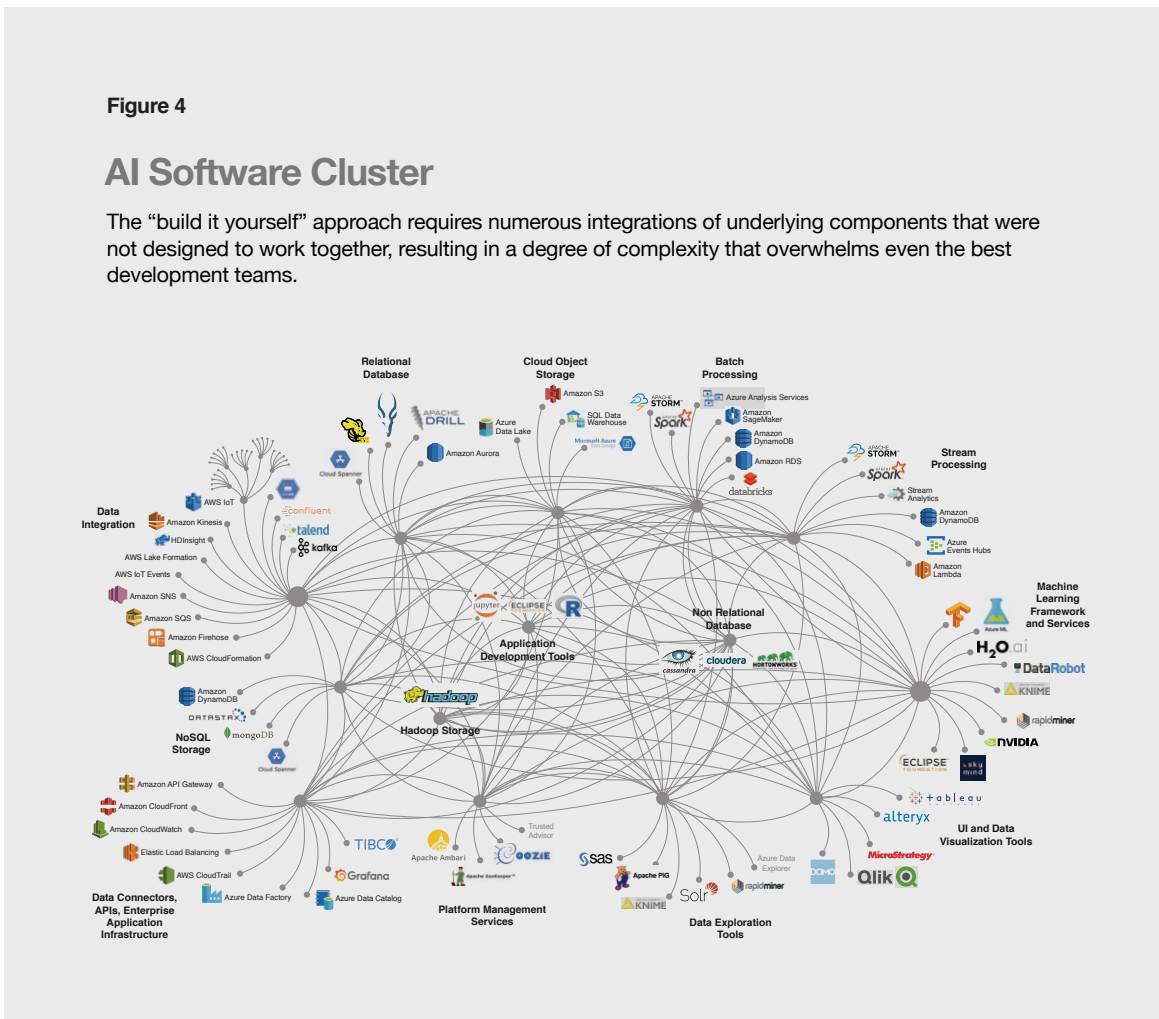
Figure 4

AI Software Cluster

The “build it yourself” approach requires numerous integrations of underlying components that were not designed to work together, resulting in a degree of complexity that overwhelms even the best development teams.

Relational Database

Cloud Spanner

APACHE DRILL

Amazon Aurora

Cloud Object Storage

Amazon S3

Azure Data Lake

SQL Data Warehouse

Microsoft Azure

Batch Processing

APACHE STORM

Spark

Azure Analysis Services

Amazon SageMaker

Amazon DynamoDB

Amazon RDS

databricks

APACHE STORM

Spark

Stream Processing

Stream Analytics

Amazon DynamoDB

Azure Events Hubs

Amazon Lambda

Data Integration

AWS IoT

confluent

Amazon Kinesis

talend

HDInsight

kafka

AWS Lake Formation

AWS IoT Events

Amazon SNS

Amazon SQS

Amazon Firehose

AWS CloudFormation

jupyter

ECLIPSE

R

Application Development Tools

Non Relational Database

cassandra

cloudera

HORTONWORKS

Machine Learning Framework and Services

Azure ML

H2O.ai

DataRobot

KNIME

rapidminer

NVIDIA

ECLIPSE FOUNDATION

sky mind

Amazon DynamoDB

DATASTAX

mongoDB

NoSQL Storage

Cloud Spanner

hadoop

Hadoop Storage

Amazon API Gateway

Amazon CloudFront

Amazon CloudWatch

Elastic Load Balancing

AWS CloudTrail

Azure Data Factory

Grafana

Azure Data Catalog

TIBCO

Data Connectors, APIs, Enterprise Application Infrastructure

Apache Ambari

Trusted Advisor

OOZIE

Apache ZooKeeper

Platform Management Services

sas

Apache PIG

KNIME

Solr

rapidminer

Azure Data Explorer

Data Exploration Tools

DOMO

MicroStrategy

Qlik

tableau

alteryx

UI and Data Visualization Tools